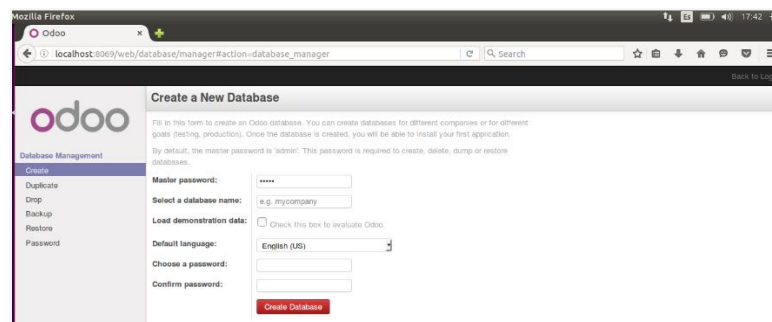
Mozilla Firefox
En 17:42
Odoo
localhost:8069/web/database/manager#action=database_manager
Search
Back to Lo

odoo

Database Management
Create
Duplicate
Drop
Backup
Restore
Password

Create a New Database

Fill in this form to create an Odoo database. You can create databases for different companies or for different goals (testing, production). Once the database is created, you will be able to install your first application.

By default, the master password is 'admin'. This password is required to create, delete, dump or restore databases.

Master password: •••••
Select a database name: e.g. mycompany
Load demonstration data: Check this box to evaluate Odoo.
Default language: English (US)
Choose a password:
Confirm password:
Create Database